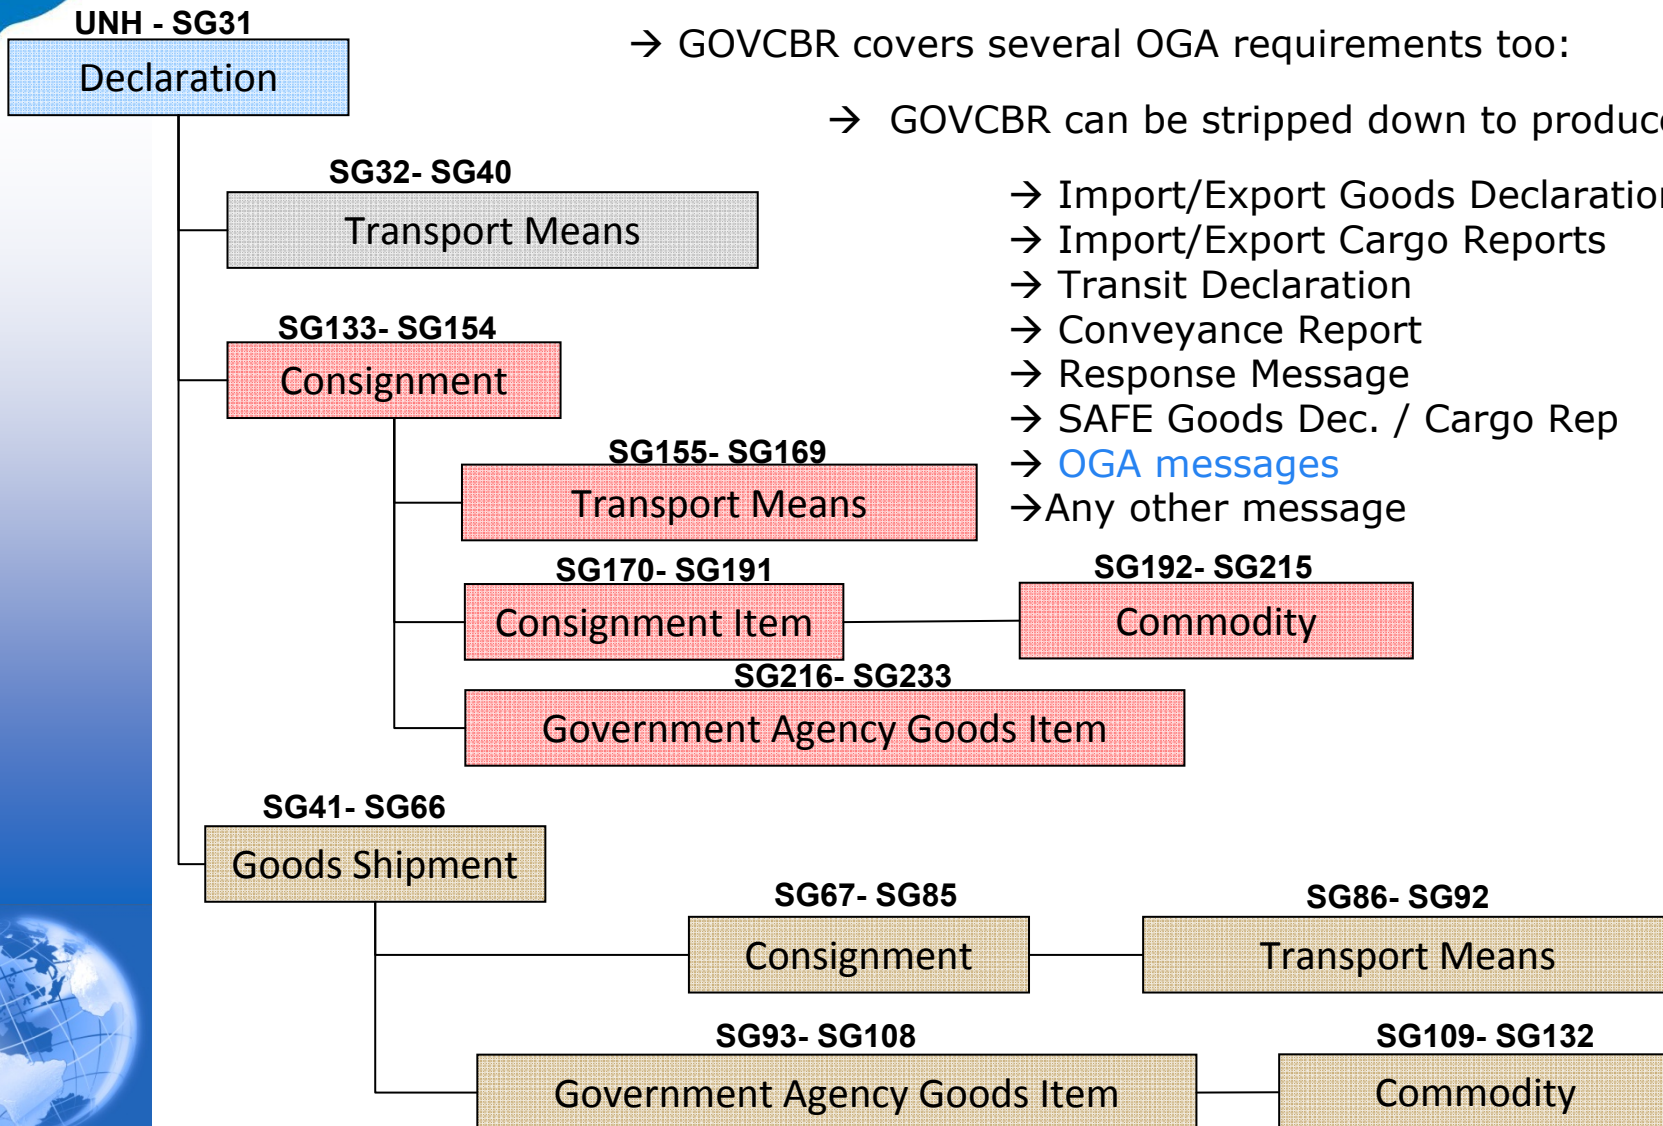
UNH - SG31
Declaration

→ GOVCBR covers several OGA requirements too:

→ GOVCBR can be stripped down to produc

→ Import/Export Goods Declaratio
→ Import/Export Cargo Reports
→ Transit Declaration
→ Conveyance Report
→ Response Message
→ SAFE Goods Dec. / Cargo Rep
→ OGA messages
→Any other message

SG32- SG40
Transport Means

SG133- SG154
Consignment

SG155- SG169
Transport Means

SG170- SG191
Consignment Item

SG192- SG215
Commodity

SG216- SG233
Government Agency Goods Item

SG41- SG66
Goods Shipment

SG67- SG85
Consignment

SG86- SG92
Transport Means

SG93- SG108
Government Agency Goods Item

SG109- SG132
Commodity